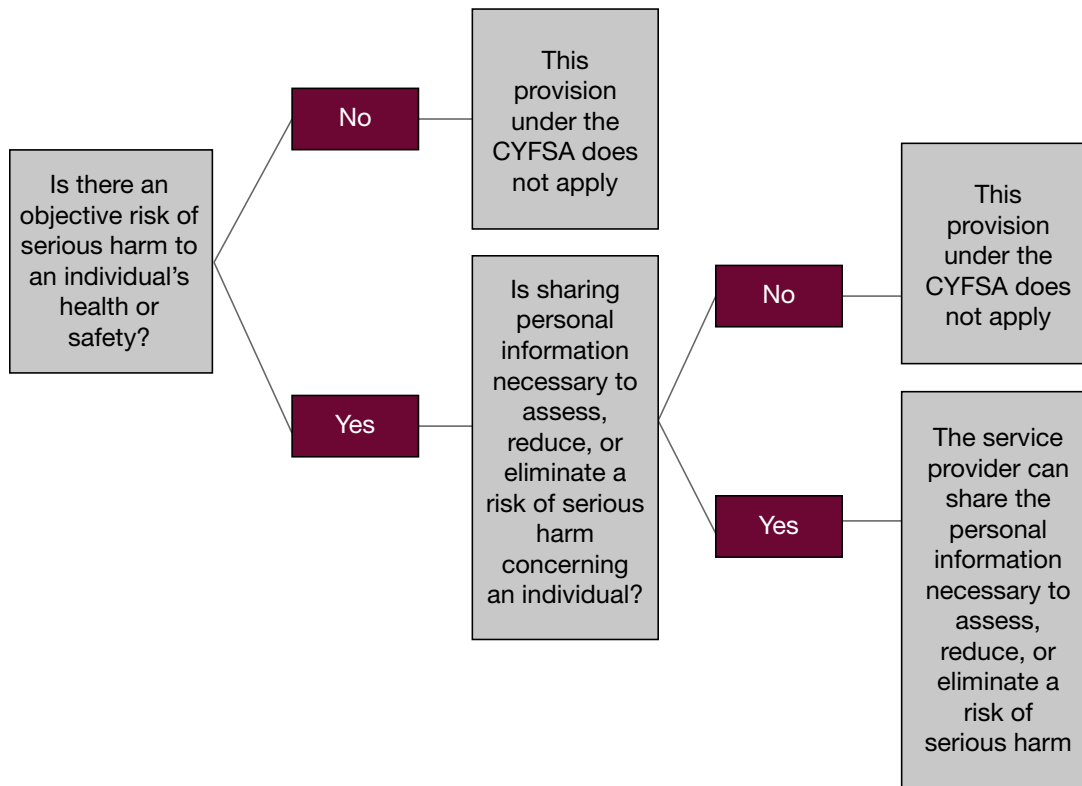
Is there an objective risk of serious harm to an individual's health or safety?

No

This provision under the CYFSA does not apply

Yes

Is sharing personal information necessary to assess, reduce, or eliminate a risk of serious harm concerning an individual?

No

This provision under the CYFSA does not apply

Yes

The service provider can share the personal information necessary to assess, reduce, or eliminate a risk of serious harm